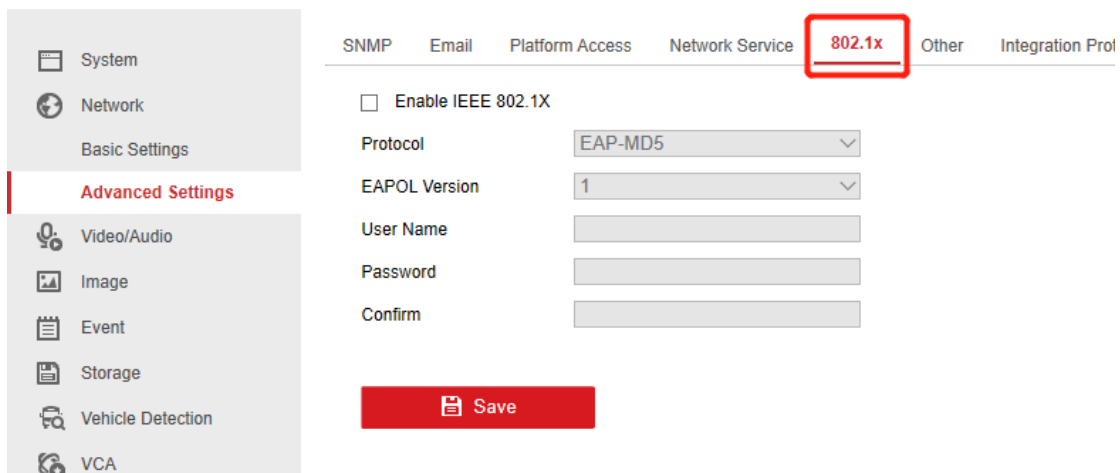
System
Network
Basic Settings
Advanced Settings
Video/Audio
Image
Event
Storage
Vehicle Detection
VCA

SNMP Email Platform Access Network Service 802.1x Other Integration Prot

Enable IEEE 802.1X
Protocol EAP-MD5
EAPOL Version 1
User Name
Password
Confirm

Save